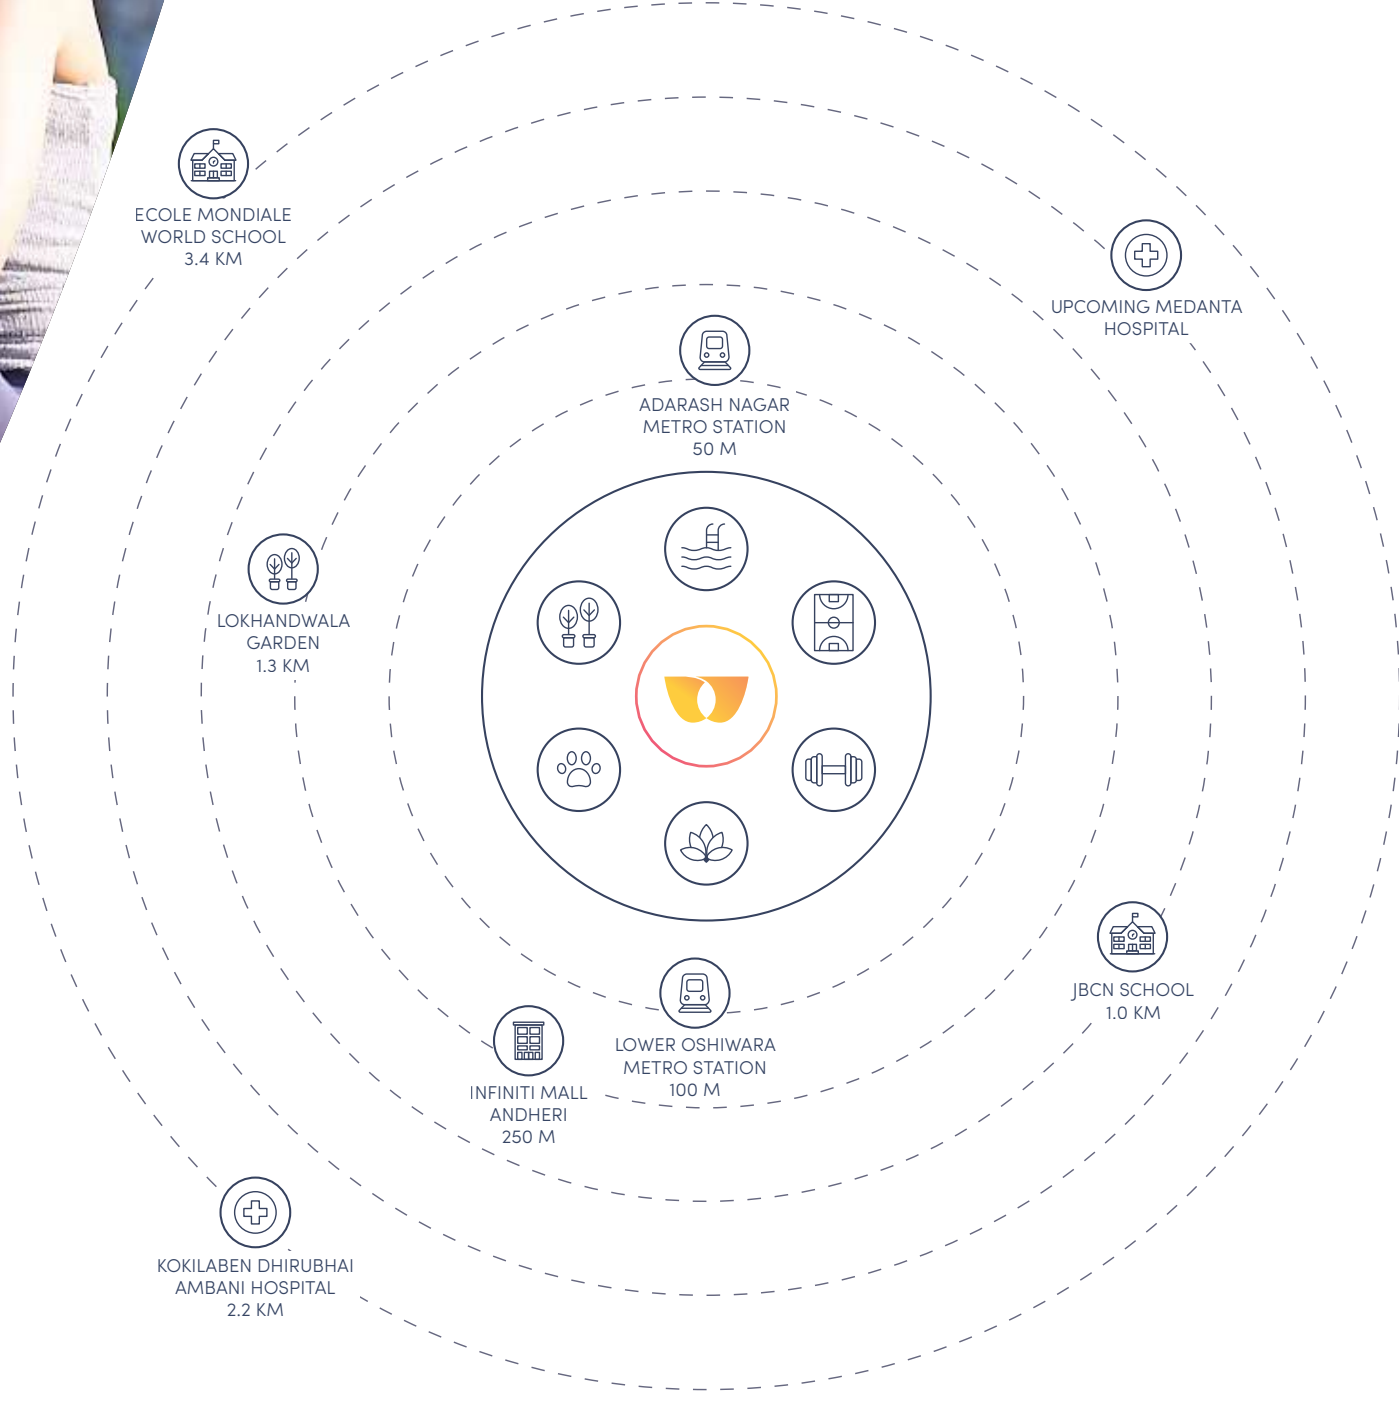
ECOLE MONDIALE
WORLD SCHOOL
3.4 KM

UPCOMING MEDANTA
HOSPITAL

ADARASH NAGAR
METRO STATION
50 M

LOKHANDWALA
GARDEN
1.3 KM

JBCN SCHOOL
1.0 KM

LOWER OSHIWARA
METRO STATION
100 M

INFINITI MALL
ANDHERI
250 M

KOKILABEN DHIRUBHAI
AMBANI HOSPITAL
2.2 KM